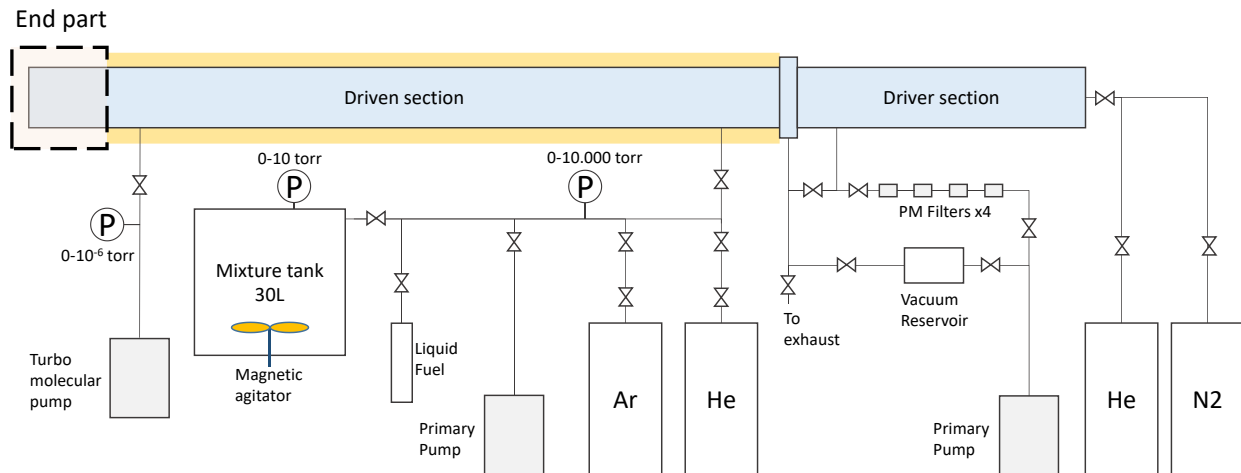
End part

Driven section

Driver section

0-10 torr

P

0-10.000 torr

P

P

$0\text{-}10^{-6}$ torr

Mixture tank 30L

Magnetic agitator

Liquid Fuel

PM Filters x4

Vacuum Reservoir

To exhaust

Turbo molecular pump

Primary Pump

Ar

He

Primary Pump

He

N2